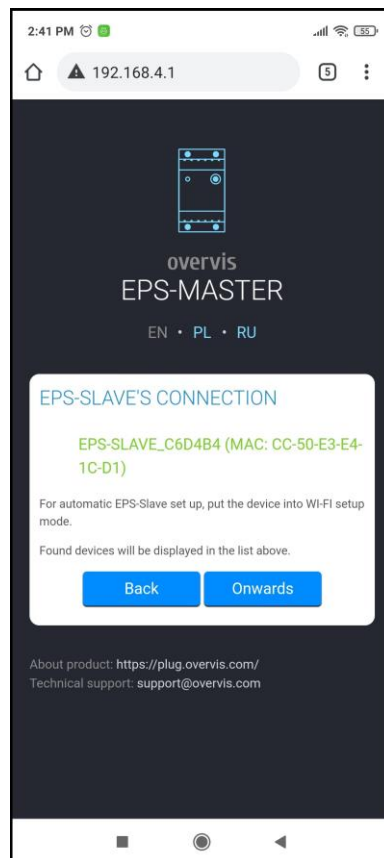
2:41 PM

55

192.168.4.1

5

overvis
EPS-MASTER

EN • PL • RU

EPS-SLAVE'S CONNECTION

EPS-SLAVE_C6D4B4 (MAC: CC-50-E3-E4-1C-D1)

For automatic EPS-Slave set up, put the device into WI-FI setup mode.

Found devices will be displayed in the list above.

Back

Onwards

About product: https://plug.overvis.com/
Technical support: support@overvis.com